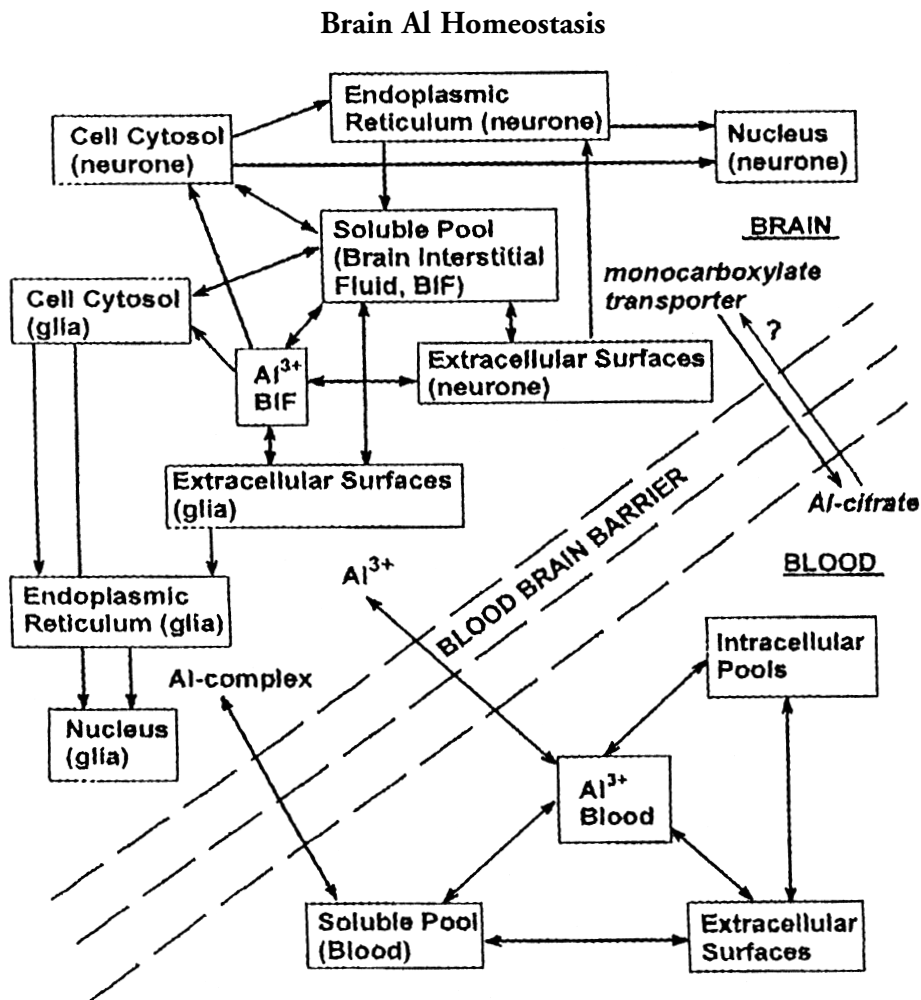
Brain Al Homeostasis

Endoplasmic Reticulum (neurone)

Cell Cytosol (neurone)

Nucleus (neurone)

Soluble Pool (Brain Interstitial Fluid, BIF)

BRAIN

monocarboxylate transporter

Cell Cytosol (glia)

?

$Al^{3+}$ BIF

Extracellular Surfaces (neurone)

Extracellular Surfaces (glia)

BLOOD BRAIN BARRIER

Al-citrate

BLOOD

$Al^{3+}$

Endoplasmic Reticulum (glia)

Intracellular Pools

Al-complex

Nucleus (glia)

$Al^{3+}$ Blood

Soluble Pool (Blood)

Extracellular Surfaces